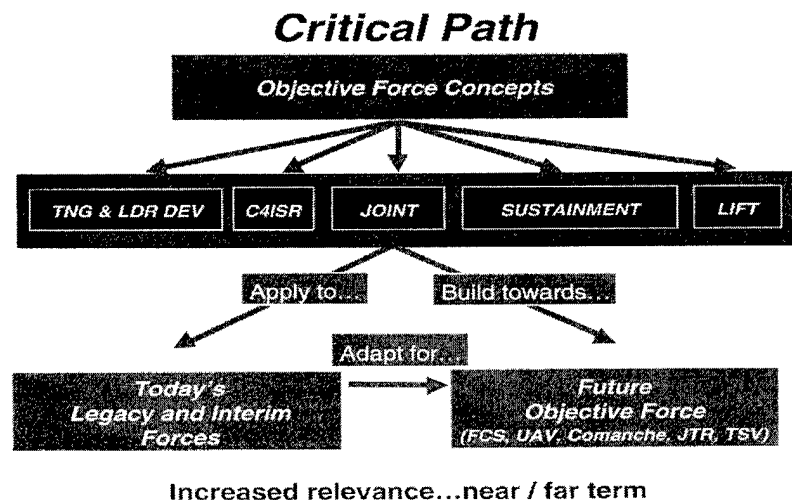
Critical Path

Objective Force Concepts

TNG & LDR DEV

C4ISR

JOINT

SUSTAINMENT

LIFT

Apply to...

Build towards...

Adapt for...

Today's Legacy and Interim Forces

Future Objective Force (FCS, UAV, Comanche, JTR, TSV)

Increased relevance...near / far term